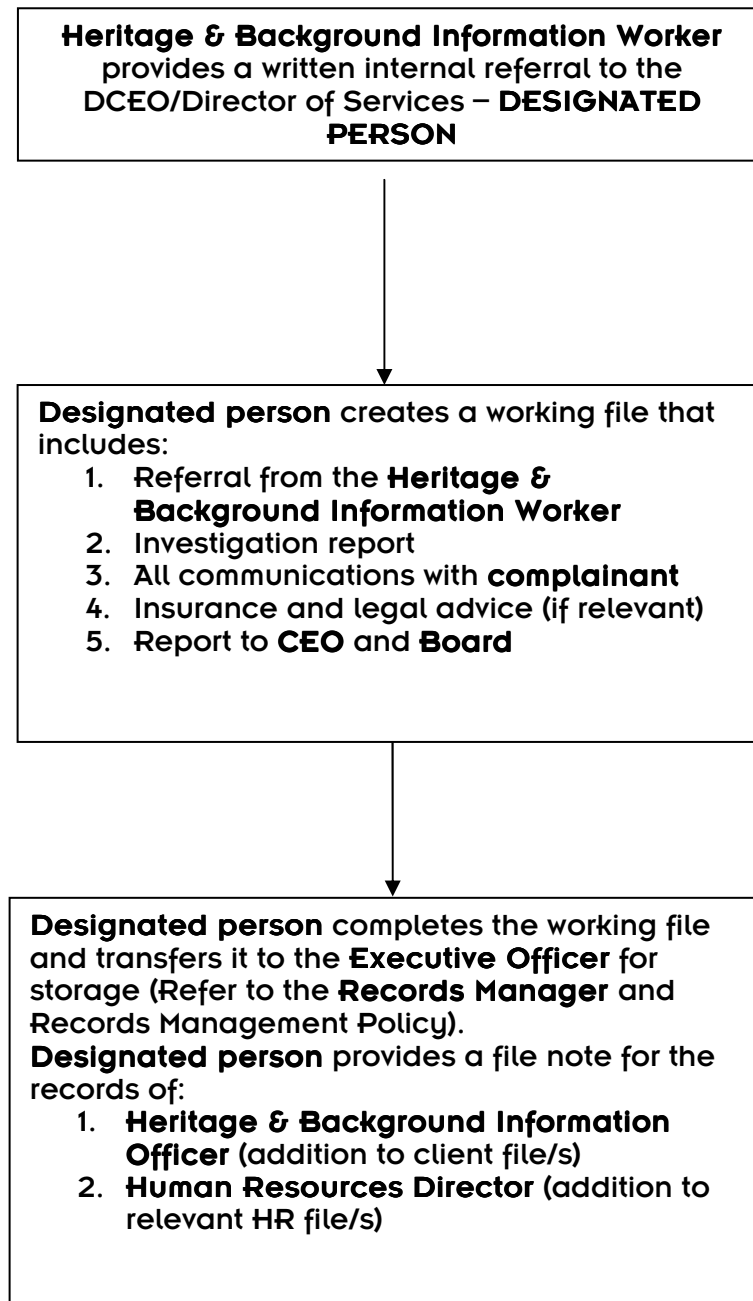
**Heritage & Background Information Worker** provides a written internal referral to the DCEO/Director of Services – **DESIGNATED PERSON**

**Designated person** creates a working file that includes:
1. Referral from the **Heritage & Background Information Worker**
2. Investigation report
3. All communications with **complainant**
4. Insurance and legal advice (if relevant)
5. Report to **CEO** and **Board**

**Designated person** completes the working file and transfers it to the **Executive Officer** for storage (Refer to the **Records Manager** and Records Management Policy).
**Designated person** provides a file note for the records of:
1. **Heritage & Background Information Officer** (addition to client file/s)
2. **Human Resources Director** (addition to relevant HR file/s)